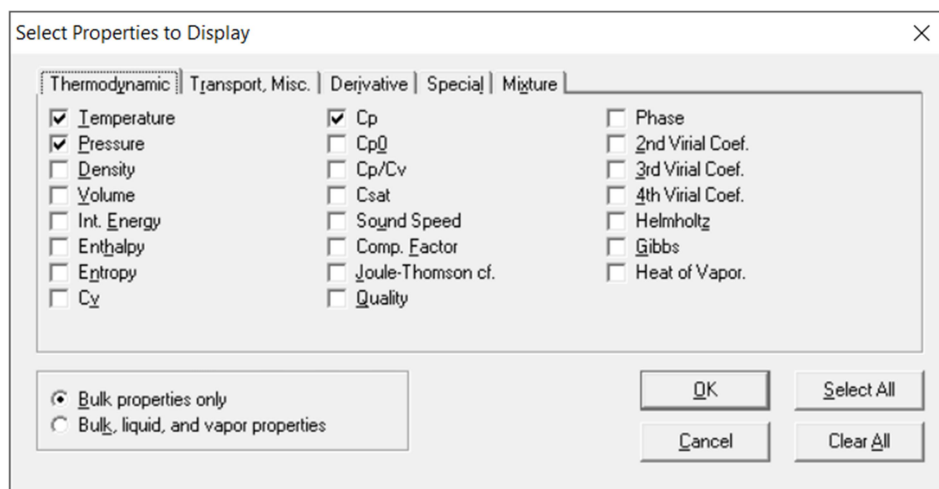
Select Properties to Display

×

Thermodynamic | Transport, Misc. | Derivative | Special | Mixture

Temperature
Pressure
Density
Volume
Int. Energy
Enthalpy
Entropy
Cv

Cp
Cp0
Cp/Cv
Csat
Sound Speed
Comp. Factor
Joule-Thomson cf.
Quality

Phase
2nd Virial Coef.
3rd Virial Coef.
4th Virial Coef.
Helmholtz
Gibbs
Heat of Vapor.

Bulk properties only
Bulk, liquid, and vapor properties

OK
Select All
Cancel
Clear All